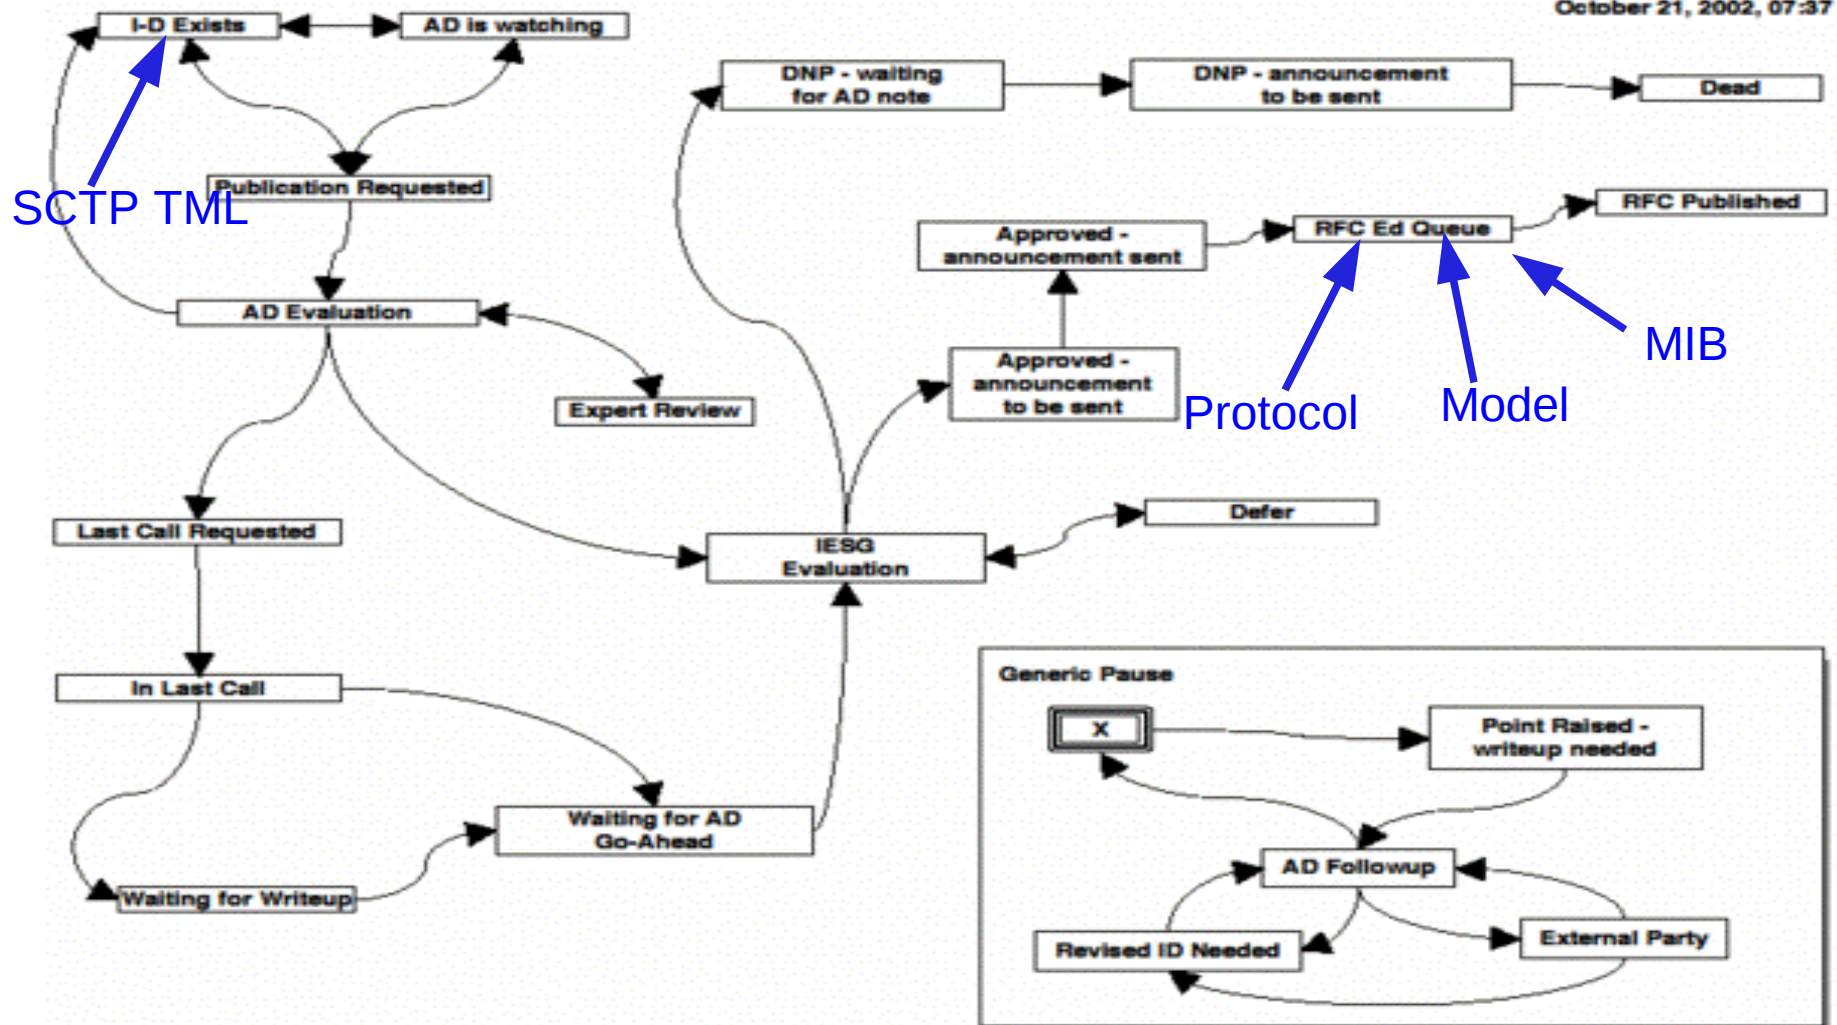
October 21, 2002, 07:37

I-D Exists
AD is watching
SCTP TML
Publication Requested
AD Evaluation
Expert Review
Last Call Requested
In Last Call
Waiting for Writeup
Waiting for AD Go-Ahead
IESG Evaluation
DNP - waiting for AD note
DNP - announcement to be sent
Dead
Approved - announcement sent
Approved - announcement to be sent
RFC Ed Queue
RFC Published
Protocol
Model
MIB
Defer

Generic Pause
X
Point Raised - writeup needed
AD Followup
Revised ID Needed
External Party